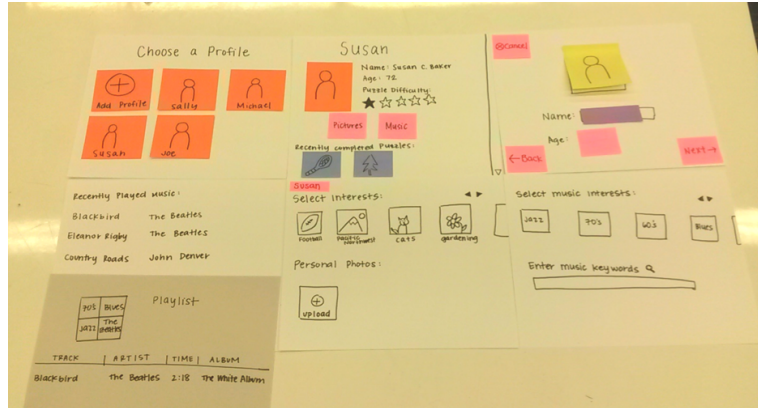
Choose a Profile

Add Profile
Sallie
Michael
Susan
Joe

Susan

Name: Susan C. Baker
Age: 72
Puzzle Difficulty:

Pictures
Music

Recently completed Puzzles:

⊗Cancel

Name:
Age:

←Back
Next→

Recently Played music:

| Blackbird | The Beatles |
|---|---|
| Eleanor Rigby | The Beatles |
| Country Roads | John Denver |

Susan
Select Interests:

Football
Pacific Northwest
Cats
Gardening

Personal Photos:

Upload

Select music interests:

Jazz
70's
60's
Blues

Enter music keywords

Playlist

70's
Blues
Jazz
The Beatles

| TRACK | ARTIST | TIME | ALBUM |
|---|---|---|---|
| Blackbird | The Beatles | 2:18 | The White Album |